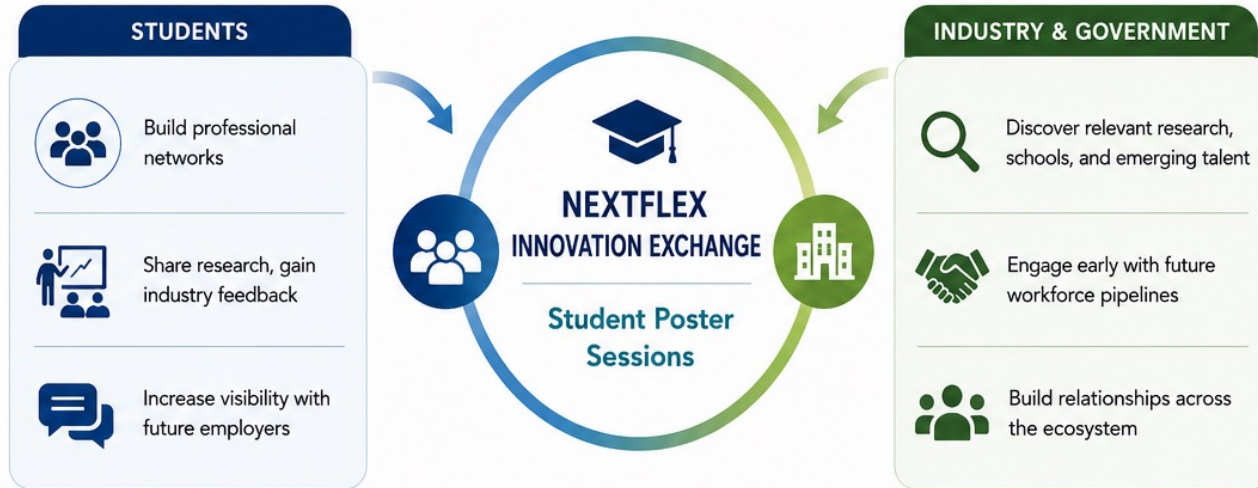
STUDENTS

Build professional networks

Share research, gain industry feedback

Increase visibility with future employers

NEXTFLEX
INNOVATION EXCHANGE

Student Poster Sessions

INDUSTRY & GOVERNMENT

Discover relevant research, schools, and emerging talent

Engage early with future workforce pipelines

Build relationships across the ecosystem